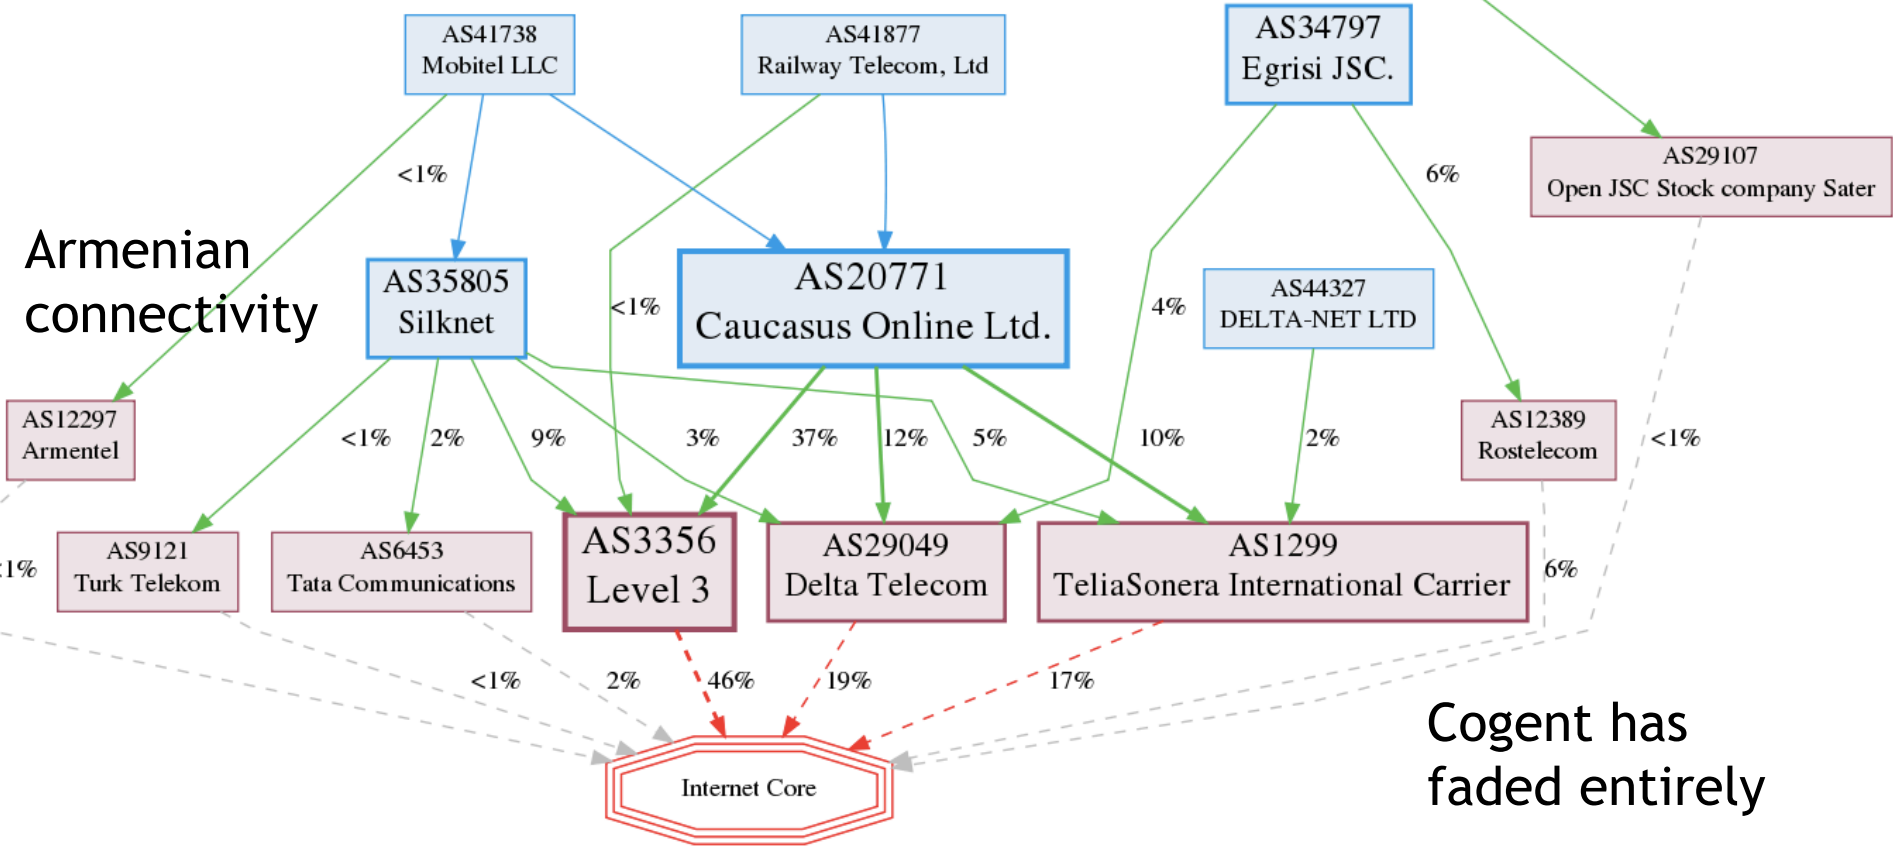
AS41738
Mobitel LLC

AS41877
Railway Telecom, Ltd

AS34797
Egrisi JSC.

AS29107
Open JSC Stock company Sater

Armenian connectivity

<1%

6%

AS35805
Silknet

<1%

AS20771
Caucasus Online Ltd.

4%

AS44327
DELTA-NET LTD

AS12297
Armentel

<1%

2%

9%

3%

37%

12%

5%

10%

2%

AS12389
Rostelecom

<1%

1%

AS9121
Turk Telekom

AS6453
Tata Communications

AS3356
Level 3

AS29049
Delta Telecom

AS1299
TeliaSonera International Carrier

6%

<1%

2%

46%

19%

17%

Internet Core

Cogent has faded entirely